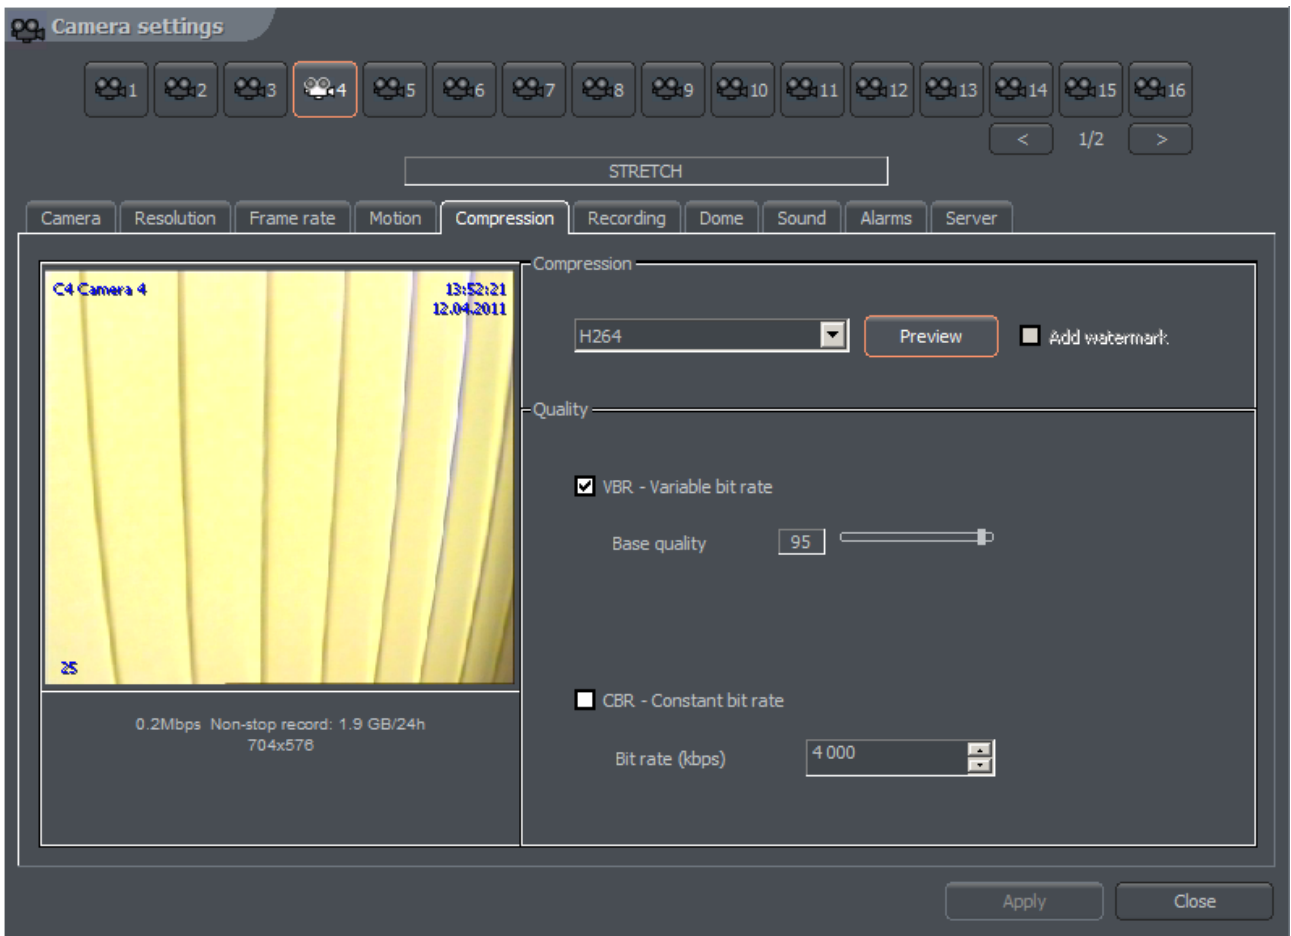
Camera settings

1 2 3 4 5 6 7 8 9 10 11 12 13 14 15 16

< 1/2 >

STRETCH

Camera | Resolution | Frame rate | Motion | Compression | Recording | Dome | Sound | Alarms | Server

C4 Camera 4
13:52:21
12.04.2011
25

0.2Mbps Non-stop record: 1.9 GB/24h
704x576

Compression

H264
Preview
Add watermark

Quality

VBR - Variable bit rate

Base quality 95

CBR - Constant bit rate

Bit rate (kbps) 4 000

Apply
Close